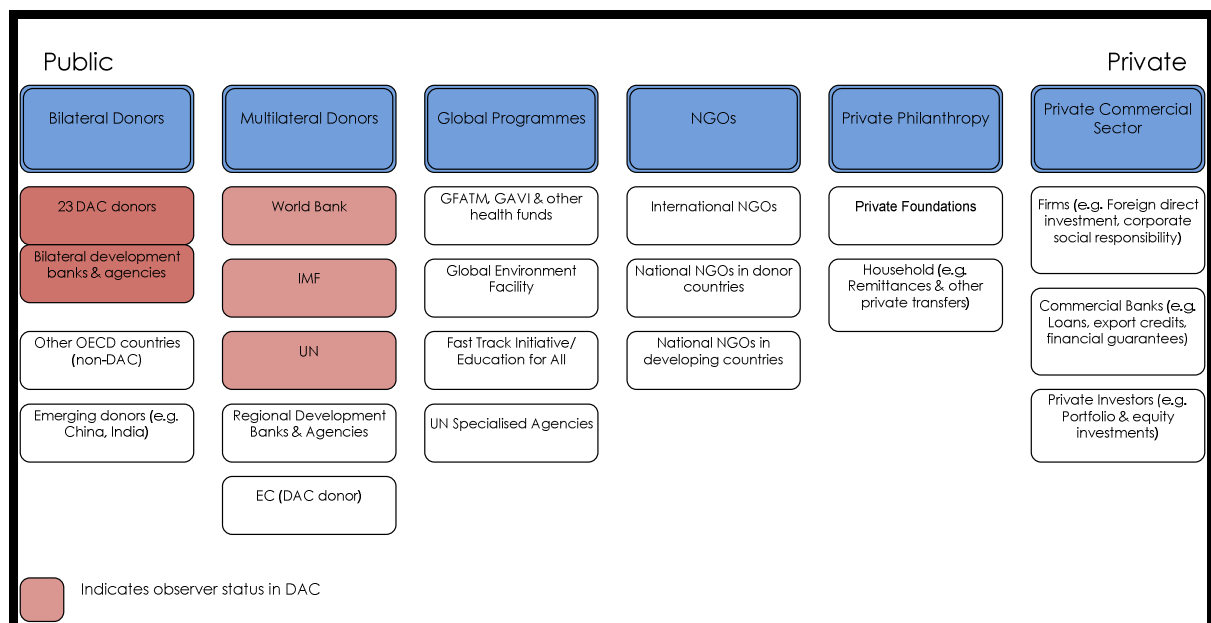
Public

Private

Bilateral Donors

23 DAC donors

Bilateral development banks & agencies

Other OECD countries (non-DAC)

Emerging donors (e.g. China, India)

Multilateral Donors

World Bank

IMF

UN

Regional Development Banks & Agencies

EC (DAC donor)

Global Programmes

GFATM, GAVI & other health funds

Global Environment Facility

Fast Track Initiative/ Education for All

UN Specialised Agencies

NGOs

International NGOs

National NGOs in donor countries

National NGOs in developing countries

Private Philanthropy

Private Foundations

Household (e.g. Remittances & other private transfers)

Private Commercial Sector

Firms (e.g. Foreign direct investment, corporate social responsibility)

Commercial Banks (e.g. Loans, export credits, financial guarantees)

Private Investors (e.g. Portfolio & equity investments)

Indicates observer status in DAC